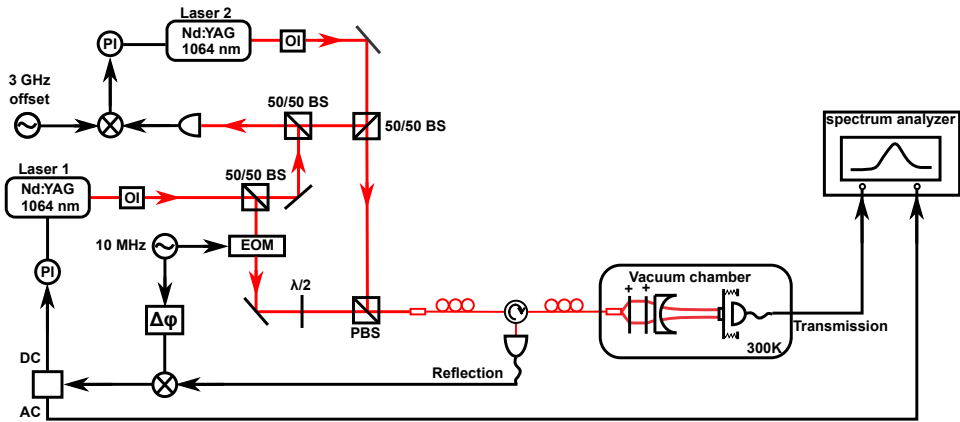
Laser 2
Nd:YAG
1064 nm
PI
OI
3 GHz
offset
50/50 BS
50/50 BS
Laser 1
Nd:YAG
1064 nm
OI
50/50 BS
10 MHz
EOM
PI
$\Delta\varphi$
$\lambda/2$
PBS
DC
AC
Reflection
Vacuum chamber
+
+
Transmission
300K
spectrum analyzer